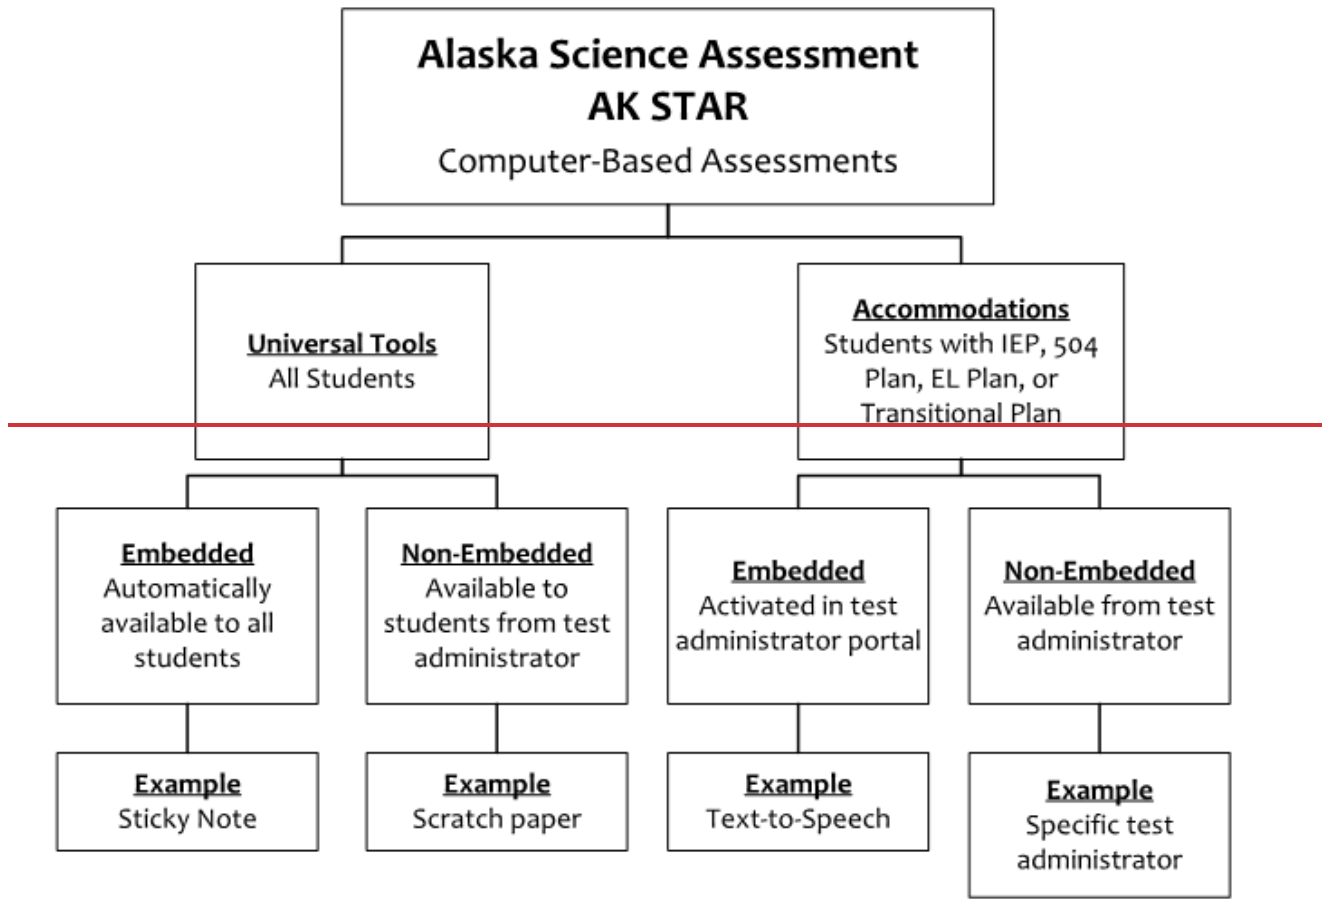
Alaska Science Assessment
AK STAR
Computer-Based Assessments

Universal Tools
All Students

Accommodations
Students with IEP, 504 Plan, EL Plan, or Transitional Plan

Embedded
Automatically available to all students

Non-Embedded
Available to students from test administrator

Embedded
Activated in test administrator portal

Non-Embedded
Available from test administrator

Example
Sticky Note

Example
Scratch paper

Example
Text-to-Speech

Example
Specific test administrator